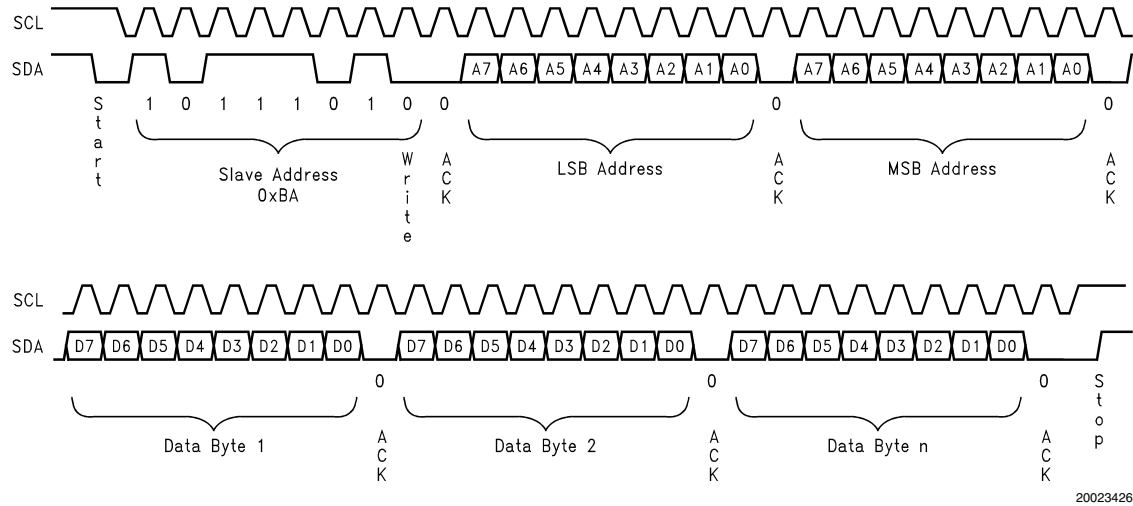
SCL

SDA

A7 A6 A5 A4 A3 A2 A1 A0 A7 A6 A5 A4 A3 A2 A1 A0

Start 1 0 1 1 1 0 1 0 0 0 0 0

Slave Address
0xBA

Write

ACK

LSB Address

ACK

MSB Address

ACK

SCL

SDA

D7 D6 D5 D4 D3 D2 D1 D0 D7 D6 D5 D4 D3 D2 D1 D0 D7 D6 D5 D4 D3 D2 D1 D0

0 0 0

Data Byte 1

ACK

Data Byte 2

ACK

Data Byte n

ACK

Stop

20023426